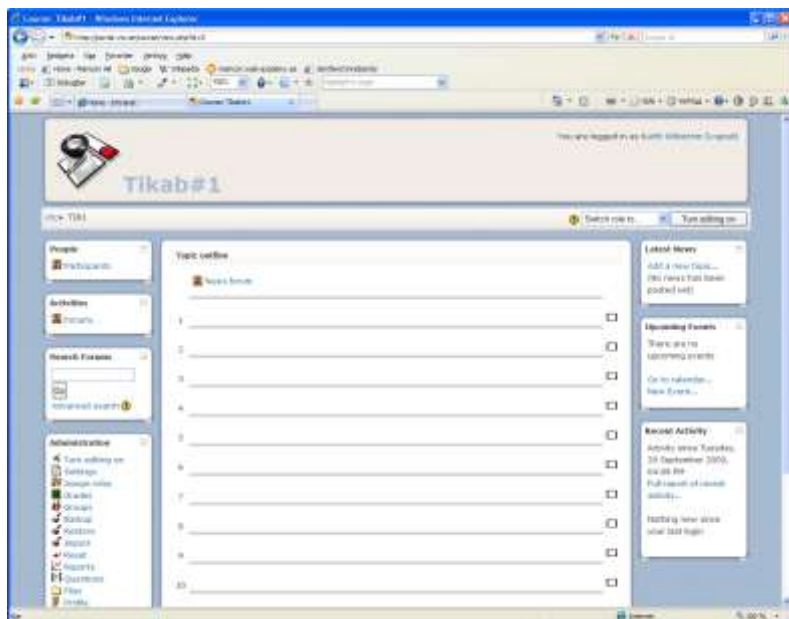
Course: Tikab#1 - Windows Internet Explorer

Tikab#1

You are logged in as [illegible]

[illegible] TIK1

Switch role to... Turn editing on

People
Participants

Activities
Forums

Search Forums
Go
Advanced search

Administration
Turn editing on
Settings
Assign roles
Grades
Groups
Backup
Restore
Import
Reset
Reports
Questions
Files
Profile

Topic outline
News forum
1
2
3
4
5
6
7
8
9
10

Latest News
Add a new topic...
(No news has been posted yet)

Upcoming Events
There are no upcoming events
Go to calendar...
New Event...

Recent Activity
Activity since Tuesday, 29 September 2009, 04:05 PM
Full report of recent activity...
Nothing new since your last login